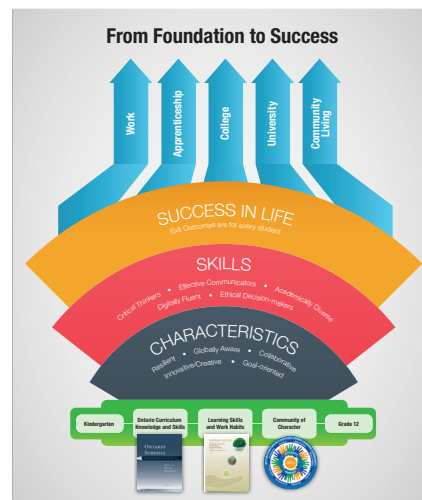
From Foundation to Success

Work

Apprenticeship

College

University

Community Living

SUCCESS IN LIFE

Exit Outcomes are for every student

SKILLS

Critical Thinkers • Effective Communicators • Academically Diverse

Digitally Fluent • Ethical Decision-makers

CHARACTERISTICS

Resilient • Globally Aware • Collaborative

Innovative/Creative • Goal-oriented

Kindergarten

Ontario Curriculum Knowledge and Skills

Learning Skills and Work Habits

Community of Character

Grade 12

ONTARIO SCHOOLS